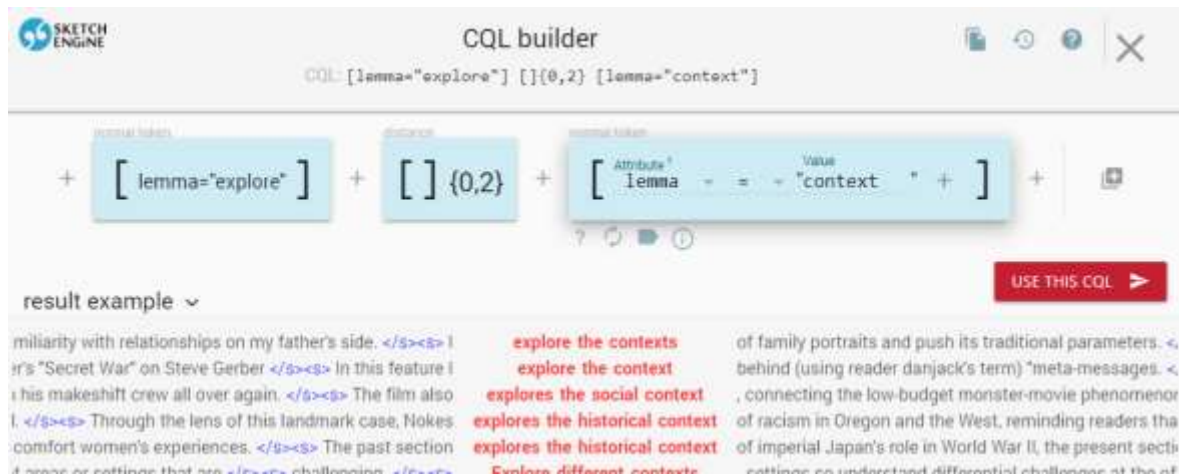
SKETCH ENGINE

CQL builder

CQL: [lemma="explore"] []{0,2} [lemma="context"]

normal token
+ [ lemma="explore" ] + distance [ ] {0,2} + normal token [ Attribute lemma = Value "context" + ] +

?

result example ⌄

USE THIS CQL

miliarity with relationships on my father's side. </s><s> I | explore the contexts | of family portraits and push its traditional parameters.
er's "Secret War" on Steve Gerber </s><s> In this feature I | explore the context | behind (using reader danjack's term) "meta-messages.
his makeshift crew all over again. </s><s> The film also | explores the social context | , connecting the low-budget monster-movie phenomenon
l. </s><s> Through the lens of this landmark case, Nokes | explores the historical context | of racism in Oregon and the West, reminding readers tha
comfort women's experiences. </s><s> The past section | explores the historical context | of imperial Japan's role in World War II, the present secti
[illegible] areas or settings that are </s><s> challenging. </s><s> | Explore different contexts | settings so understand differential challenges at the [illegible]